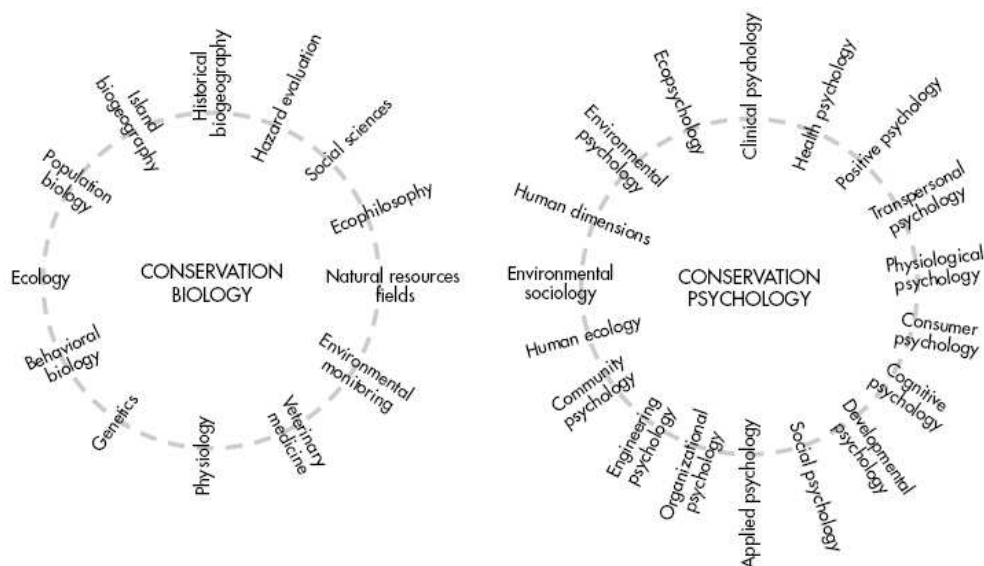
CONSERVATION BIOLOGY

Island biogeography

Historical biogeography

Hazard evaluation

Social sciences

Ecophilosophy

Natural resources fields

Environmental monitoring

Veterinary medicine

Physiology

Genetics

Behavioral biology

Ecology

Population biology

CONSERVATION PSYCHOLOGY

Environmental psychology

Ecopsychology

Clinical psychology

Health psychology

Positive psychology

Transpersonal psychology

Physiological psychology

Consumer psychology

Cognitive psychology

Developmental psychology

Social psychology

Applied psychology

Organizational psychology

Engineering psychology

Community psychology

Human ecology

Environmental sociology

Human dimensions